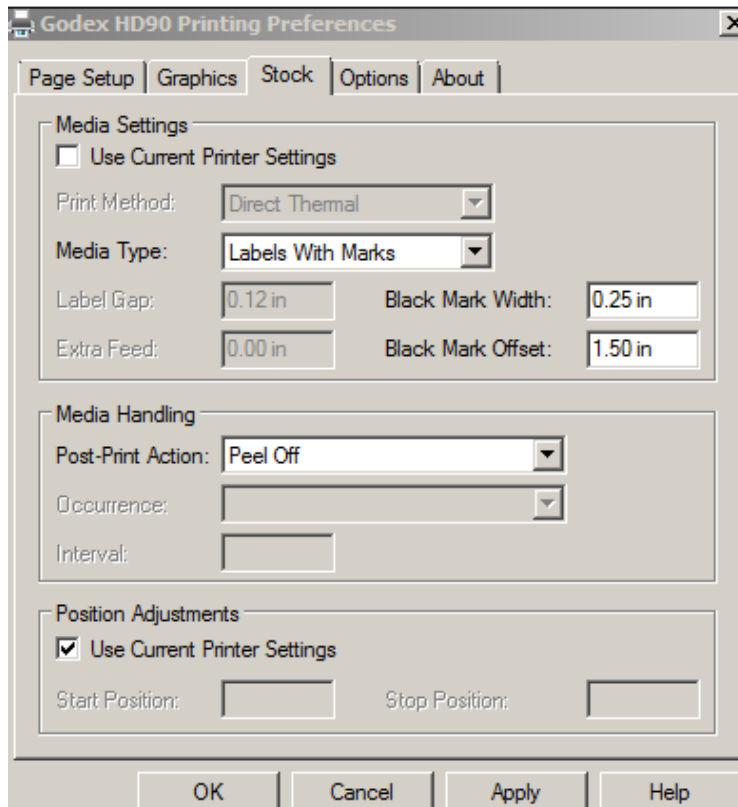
Godex HD90 Printing Preferences

Page Setup | Graphics | Stock | Options | About

Media Settings
Use Current Printer Settings
Print Method: Direct Thermal
Media Type: Labels With Marks
Label Gap: 0.12 in
Black Mark Width: 0.25 in
Extra Feed: 0.00 in
Black Mark Offset: 1.50 in

Media Handling
Post-Print Action: Peel Off
Occurrence:
Interval:

Position Adjustments
Use Current Printer Settings
Start Position:
Stop Position:

OK
Cancel
Apply
Help